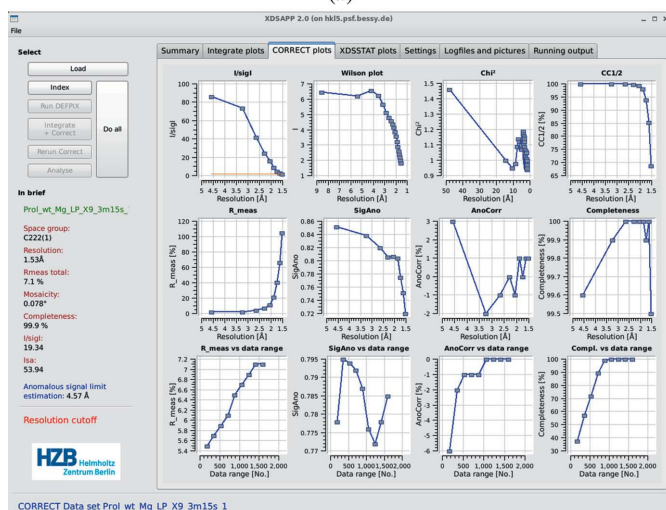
(a)

XDSAPP 2.0 (on hkl5.psf.bessy.de)

File

Select

Load

Index

Run DEFPIX

Integrate + Correct

Do all

Rerun Correct

Analyse

In brief

Prol_wt_Mg_LP_X9_3m15s_

Space group:
C222(1)

Resolution:
1.53Å

Rmeas total:
7.1 %

Mosaicity:
0.078°

Completeness:
99.9 %

I/sigI:
19.34

Isa:
53.94

Anomalous signal limit estimation: 4.57 Å

Resolution cutoff

HZB Helmholtz Zentrum Berlin

Summary | Integrate plots | CORRECT plots | XDSSTAT plots | Settings | Logfiles and pictures | Running output

I/sigI
I/sigI
100 80 60 40 20 0
5 4.5 4 3.5 3 2.5 2 1.5
Resolution [Å]

Wilson plot
I
7 6 5 4 3 2 1
8 6 5 4 3 2 1
Resolution [Å]

Chi²
Chi²
1.5 1.4 1.3 1.2 1.1 1 0.9
50 20 10 5 0
Resolution [Å]

CC1/2
CC1/2 [%]
100 95 90 85 80 75 70 65
5 4.5 4 3.5 3 2.5 2 1.5
Resolution [Å]

R_meas
R_meas [%]
120 100 80 60 40 20 0
5 4.5 4 3.5 3 2.5 2 1.5
Resolution [Å]

SigAno
SigAno
0.86 0.84 0.82 0.8 0.78 0.76 0.74 0.72
5 4.5 4 3.5 3 2.5 2 1.5
Resolution [Å]

AnoCorr
AnoCorr [%]
3 2 1 0 -1 -2
5 4.5 4 3.5 3 2.5 2 1.5
Resolution [Å]

Completeness
Completeness [%]
100 99.9 99.8 99.7 99.6 99.5
5 4.5 4 3.5 3 2.5 2 1.5
Resolution [Å]

R_meas vs data range
R_meas [%]
7.2 7 6.8 6.6 6.4 6.2 6 5.8 5.6 5.4
0 500 1,000 1,500 2,000
Data range [No.]

SigAno vs data range
SigAno
0.795 0.79 0.785 0.78 0.775 0.77
0 500 1,000 1,500 2,000
Data range [No.]

AnoCorr vs data range
AnoCorr [%]
0 -1 -2 -3 -4 -5 -6 -7
0 500 1,000 1,500 2,000
Data range [No.]

Compl. vs data range
Completeness [%]
100 90 80 70 60 50 40 30
0 500 1,000 1,500 2,000
Data range [No.]

CORRECT Data set Prol_wt_Mg_LP_X9_3m15s_1